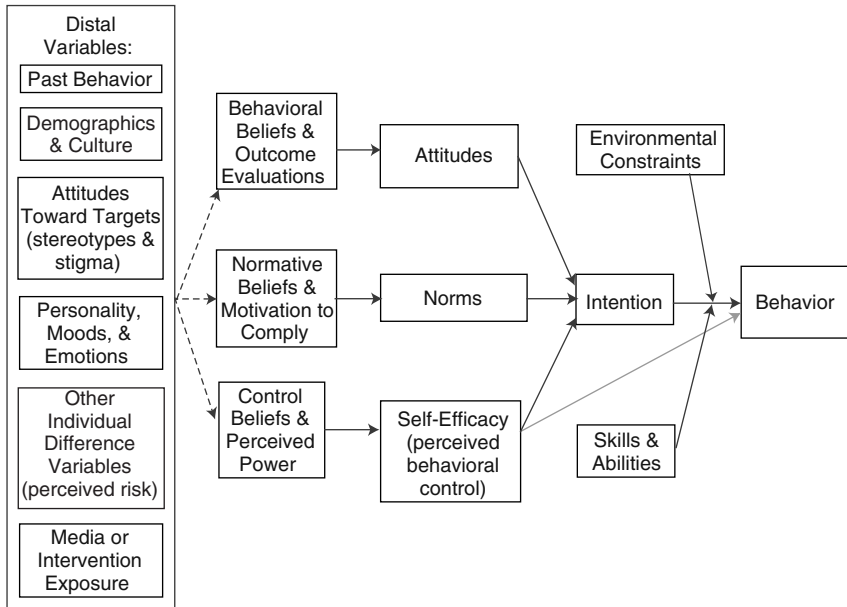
Distal Variables:

Past Behavior

Demographics & Culture

Attitudes Toward Targets (stereotypes & stigma)

Personality, Moods, & Emotions

Other Individual Difference Variables (perceived risk)

Media or Intervention Exposure

Behavioral Beliefs & Outcome Evaluations

Attitudes

Normative Beliefs & Motivation to Comply

Norms

Control Beliefs & Perceived Power

Self-Efficacy (perceived behavioral control)

Environmental Constraints

Intention

Behavior

Skills & Abilities